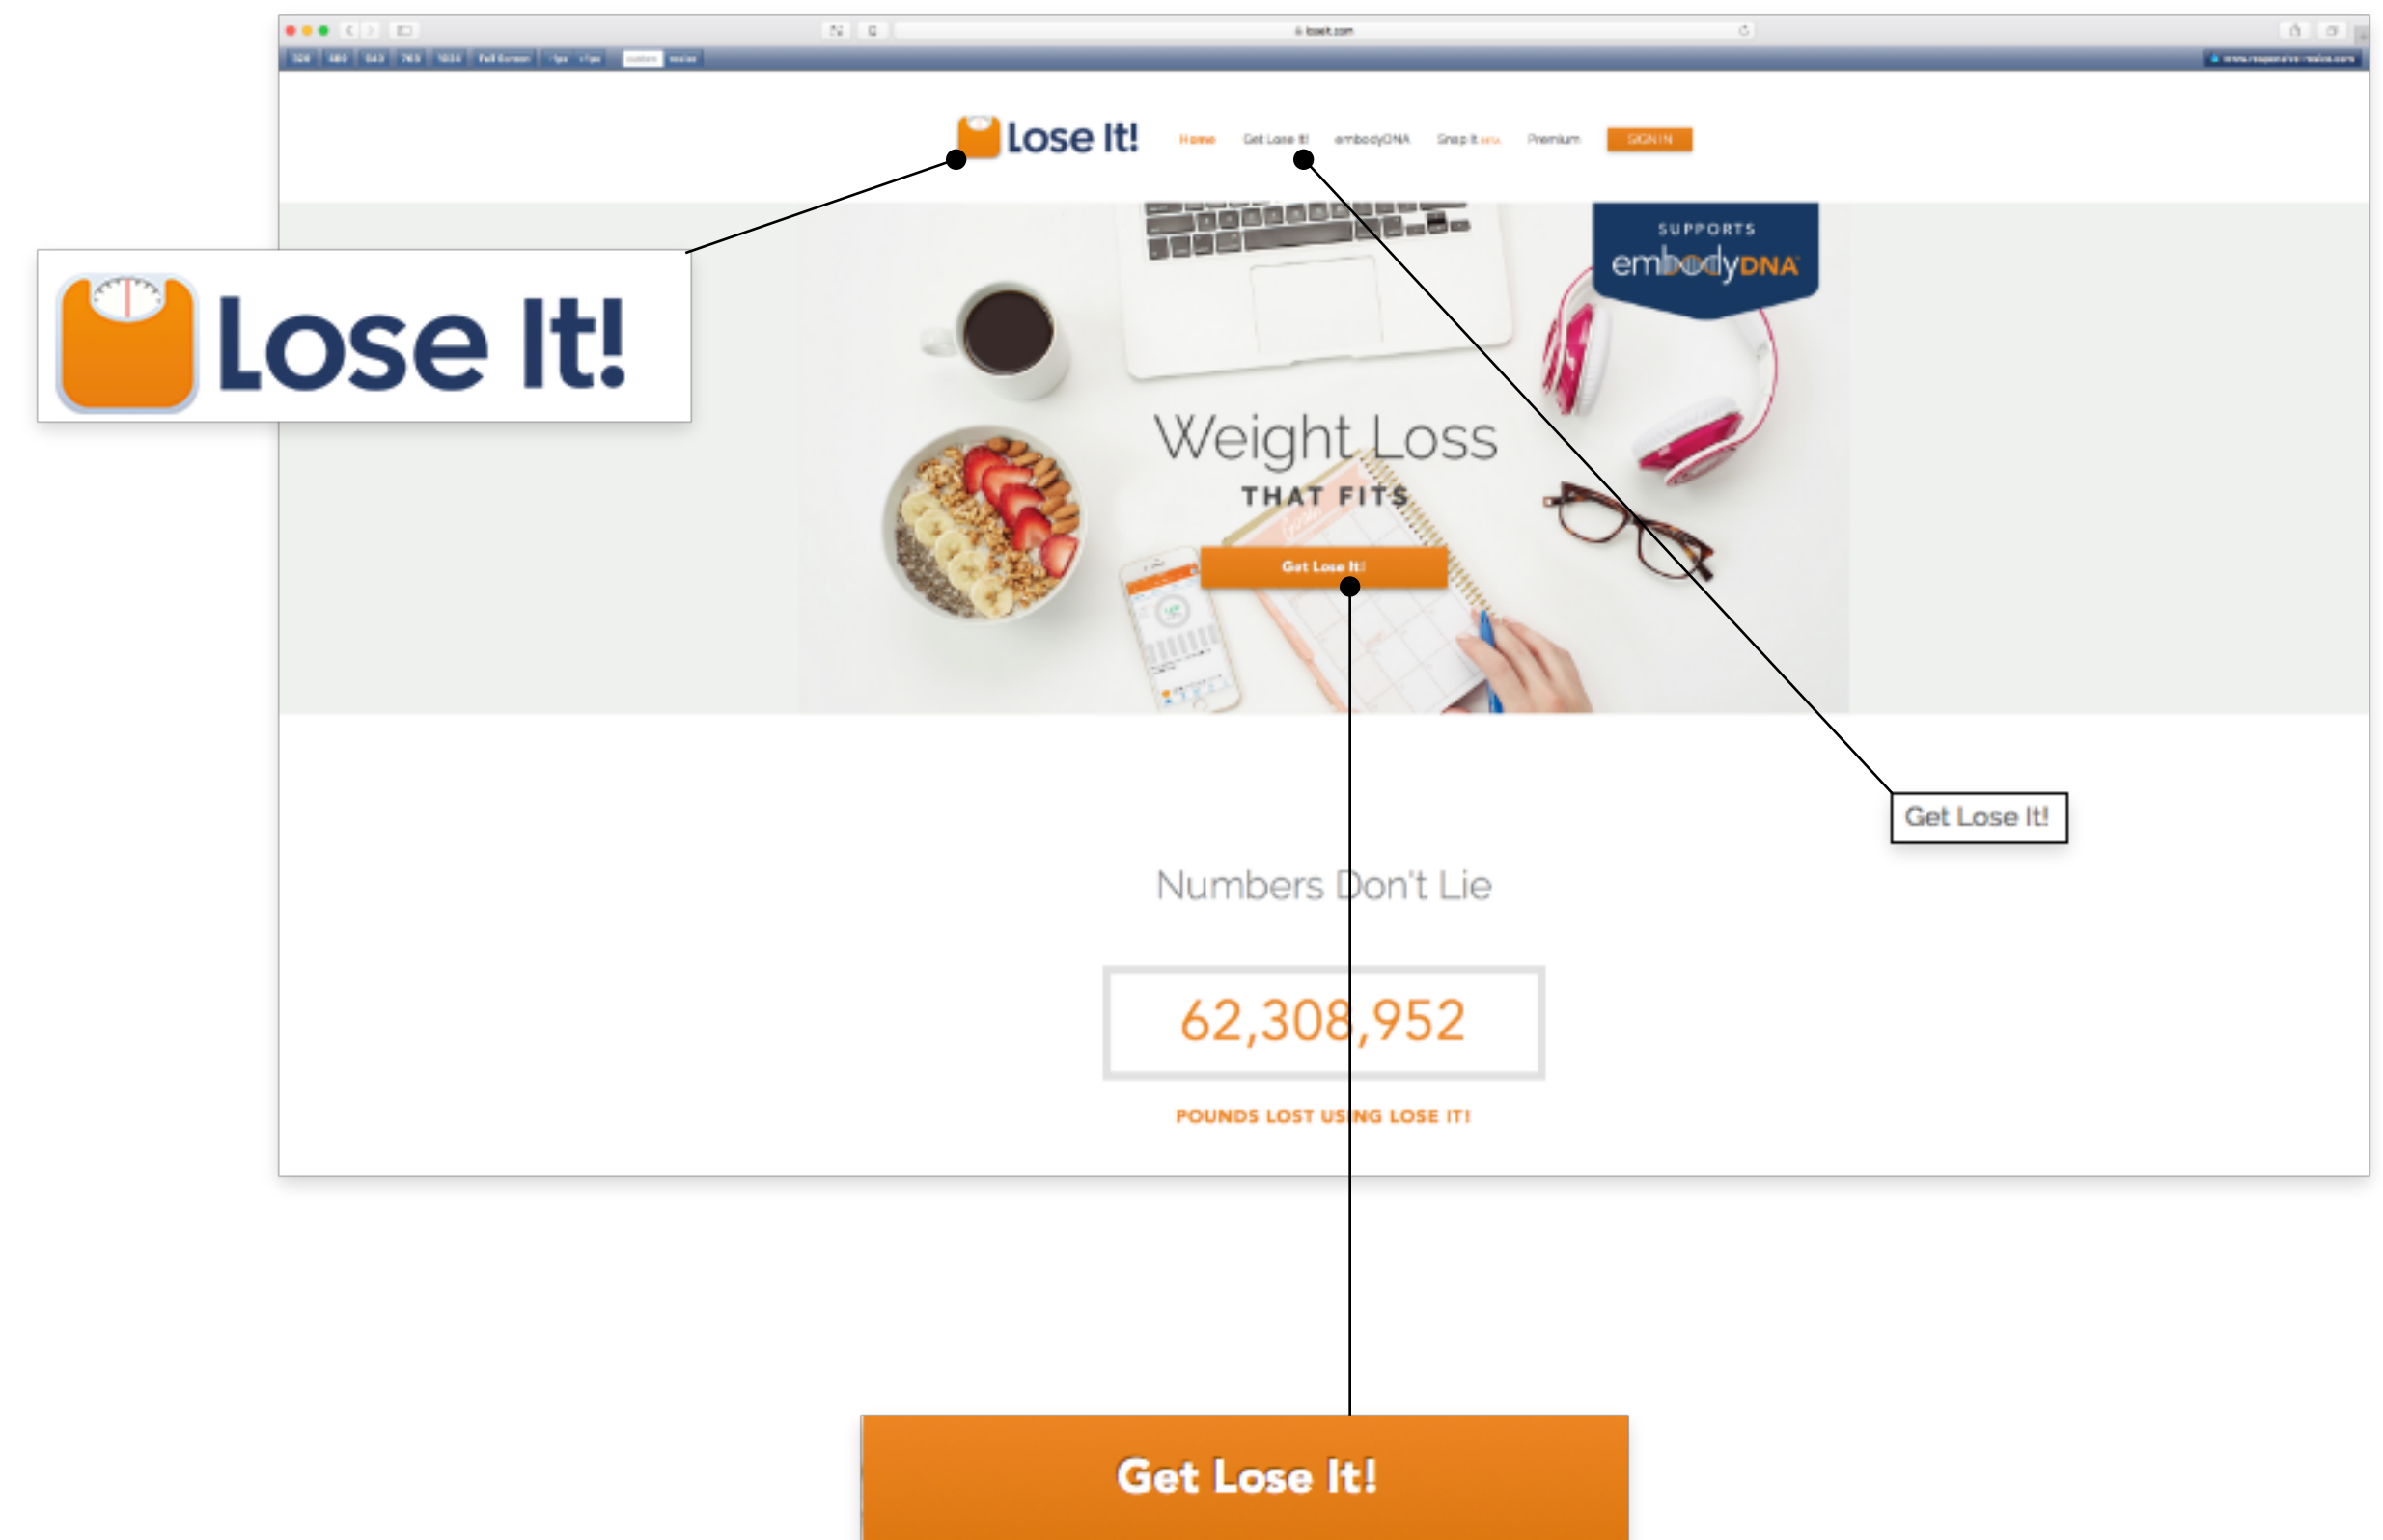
loseit.com

Lose It!

Home Get Lose It! embodyDNA Snap It Premium SIGN IN

SUPPORTS embodyDNA

Weight Loss

THAT FITS

Get Lose It!

Numbers Don't Lie

62,308,952

POUNDS LOST USING LOSE IT!

Lose It!

Get Lose It!

Get Lose It!